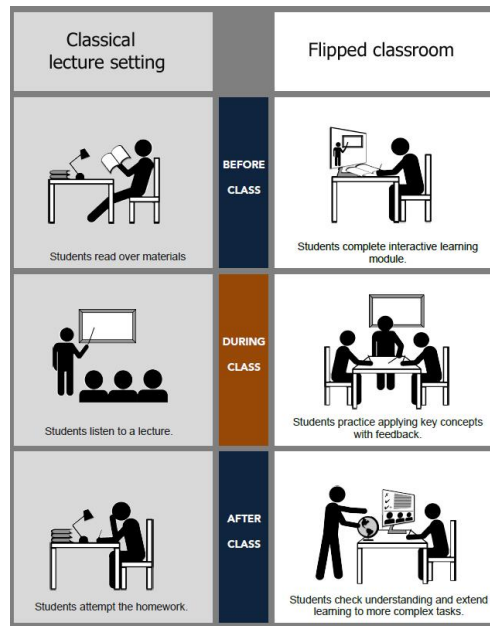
Classical lecture setting

Flipped classroom

Students read over materials

BEFORE CLASS

Students complete interactive learning module.

Students listen to a lecture.

DURING CLASS

Students practice applying key concepts with feedback.

Students attempt the homework.

AFTER CLASS

Students check understanding and extend learning to more complex tasks.